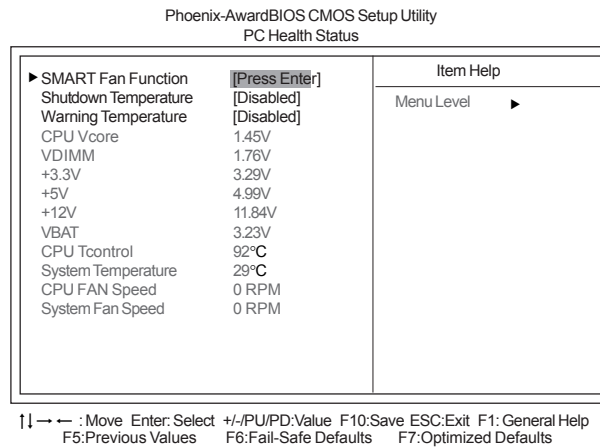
Phoenix-AwardBIOS CMOS Setup Utility
PC Health Status

▶ SMART Fan Function [Press Enter]
Shutdown Temperature [Disabled]
Warning Temperature [Disabled]
CPU Vcore 1.45V
VDIMM 1.76V
+3.3V 3.29V
+5V 4.99V
+12V 11.84V
VBAT 3.23V
CPU Tcontrol 92°C
System Temperature 29°C
CPU FAN Speed 0 RPM
System Fan Speed 0 RPM

Item Help

Menu Level ▶

↑↓→← : Move Enter: Select +/-/PU/PD:Value F10:Save ESC:Exit F1: General Help
F5:Previous Values F6:Fail-Safe Defaults F7:Optimized Defaults